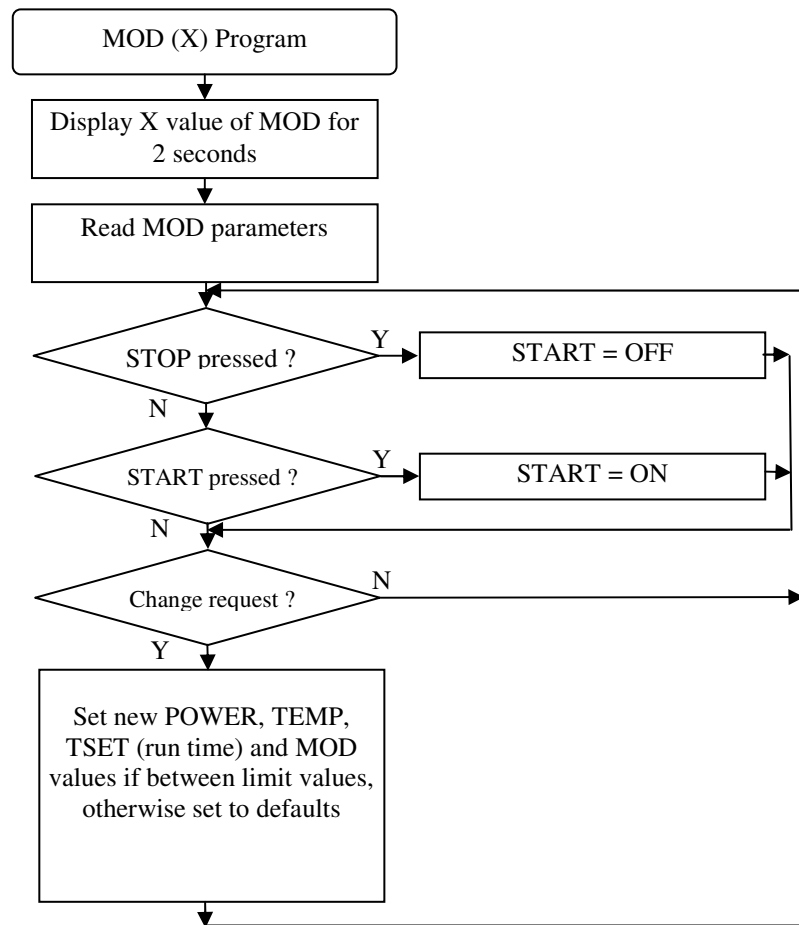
MOD (X) Program

Display X value of MOD for 2 seconds

Read MOD parameters

STOP pressed ?

Y

START = OFF

N

START pressed ?

Y

START = ON

N

Change request ?

N

Y

Set new POWER, TEMP, TSET (run time) and MOD values if between limit values, otherwise set to defaults